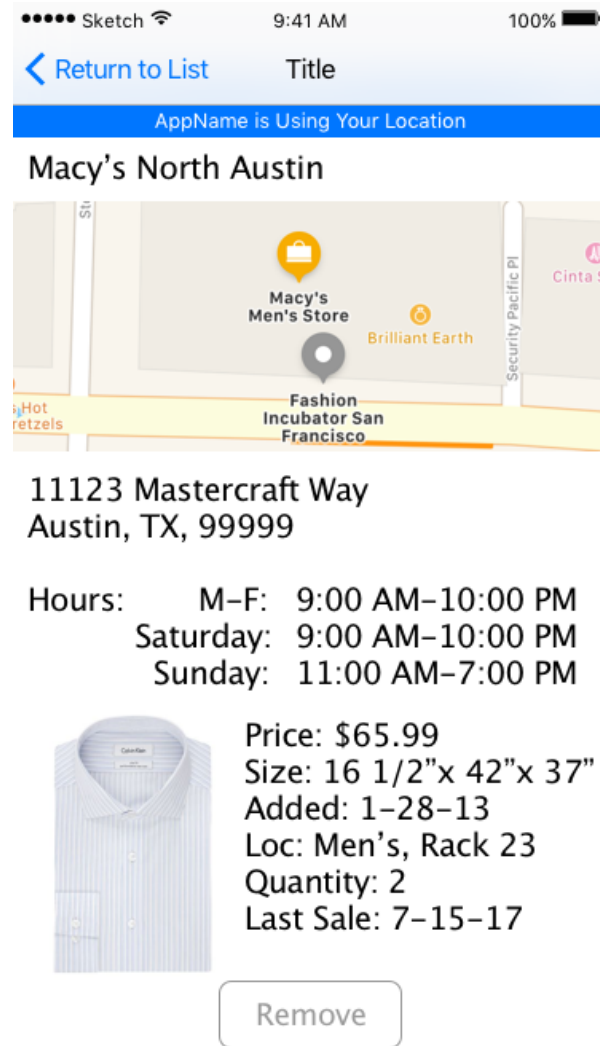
●●●●● Sketch 9:41 AM 100%

< Return to List Title

AppName is Using Your Location

Macy's North Austin

St

Macy's Men's Store

Brilliant Earth

Security Pacific Pl

Cinta S

Hot retzels

Fashion Incubator San Francisco

11123 Mastercraft Way
Austin, TX, 99999

Hours: M-F: 9:00 AM-10:00 PM
Saturday: 9:00 AM-10:00 PM
Sunday: 11:00 AM-7:00 PM

Calvin Klein

Price: $65.99
Size: 16 1/2"x 42"x 37"
Added: 1-28-13
Loc: Men's, Rack 23
Quantity: 2
Last Sale: 7-15-17

Remove